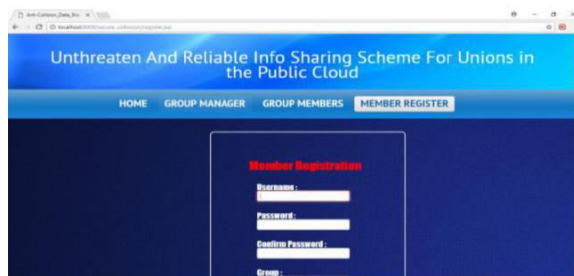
Anti-Collusion_Data_Sh... ×

localhost:8080/secure_collusion/register.jsp

Unthreaten And Reliable Info Sharing Scheme For Unions in the Public Cloud

HOME GROUP MANAGER GROUP MEMBERS MEMBER REGISTER

Member Registration

Username :

Password :

Confirm Password :

Group :